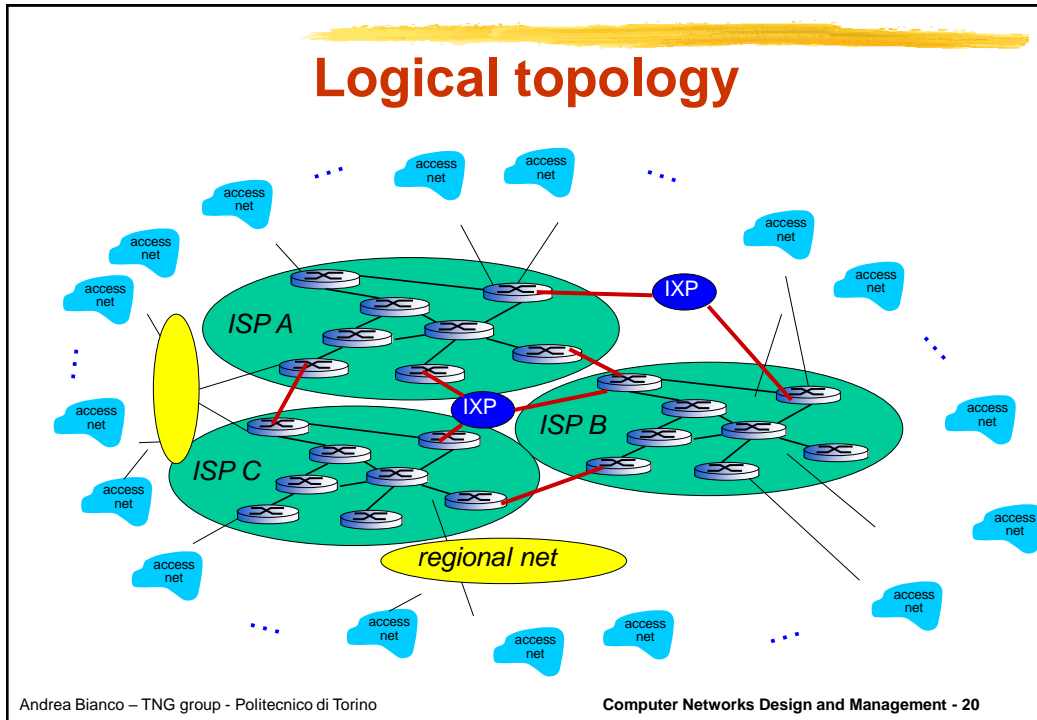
Logical topology

access net
access net
access net
access net
access net
access net
access net
access net
access net
access net
access net
access net
access net
access net
access net
access net
access net

IXP
IXP
ISP A
ISP B
ISP C
regional net

Andrea Bianco – TNG group - Politecnico di Torino

Computer Networks Design and Management - 20